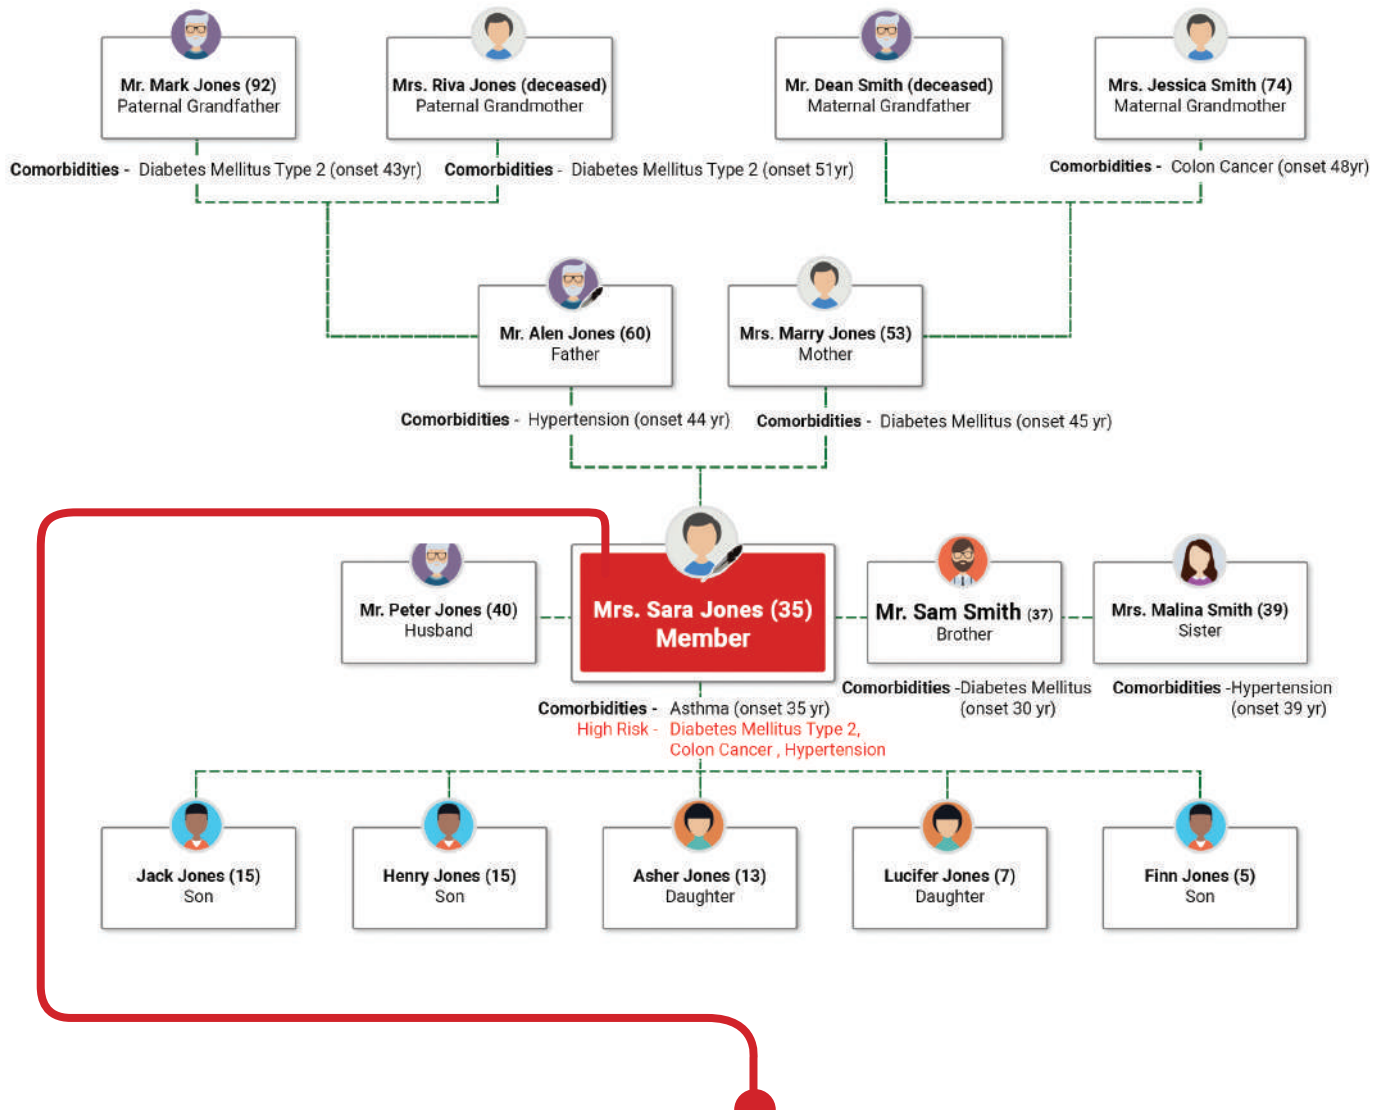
Mr. Mark Jones (92)
Paternal Grandfather

Mrs. Riva Jones (deceased)
Paternal Grandmother

Mr. Dean Smith (deceased)
Maternal Grandfather

Mrs. Jessica Smith (74)
Maternal Grandmother

Comorbidities - Diabetes Mellitus Type 2 (onset 43yr)

Comorbidities - Diabetes Mellitus Type 2 (onset 51yr)

Comorbidities - Colon Cancer (onset 48yr)

Mr. Alen Jones (60)
Father

Mrs. Marry Jones (53)
Mother

Comorbidities - Hypertension (onset 44 yr)

Comorbidities - Diabetes Mellitus (onset 45 yr)

Mr. Peter Jones (40)
Husband

Mrs. Sara Jones (35)
Member

Mr. Sam Smith (37)
Brother

Mrs. Malina Smith (39)
Sister

Comorbidities - Asthma (onset 35 yr)
High Risk - Diabetes Mellitus Type 2, Colon Cancer , Hypertension

Comorbidities -Diabetes Mellitus (onset 30 yr)

Comorbidities -Hypertension (onset 39 yr)

Jack Jones (15)
Son

Henry Jones (15)
Son

Asher Jones (13)
Daughter

Lucifer Jones (7)
Daughter

Finn Jones (5)
Son